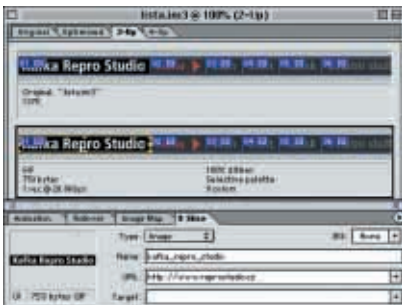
lista.im3 @ 100% (2-Up)

Original | Optimized | 2-Up | 4-Up

Kafka Repro Studio

Original: "lista.im3"
10K

Kafka Repro Studio

GIF
751 bytes
1 sec @ 28.8Kbps

100% dither
Selective palette
9 colors

Animation | Rollover | Image Map | Slice

Kafka Repro Studio

Type: Image
Name: kafka_repro_studio
URL: http://www.reprostudio.cz
Target:

BG: None

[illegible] 751 bytes GIF